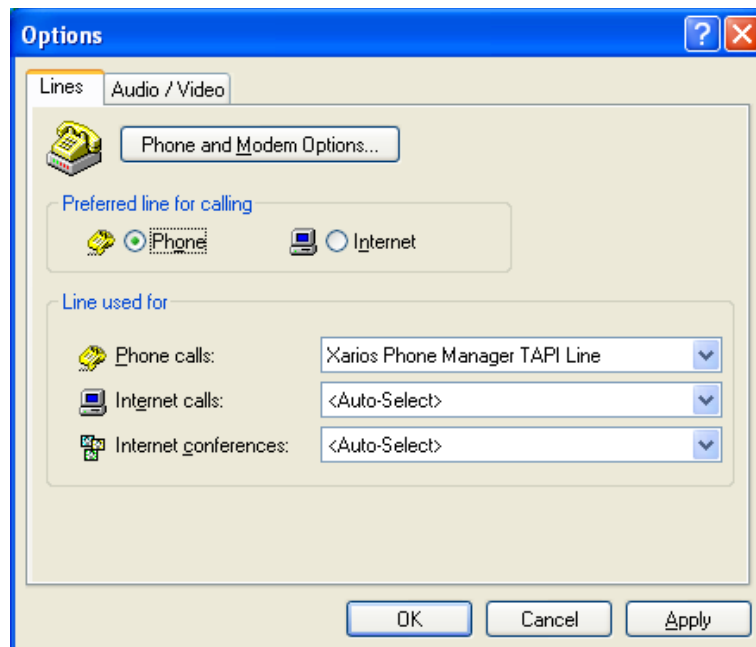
Options

Lines | Audio / Video

Phone and Modem Options...

Preferred line for calling

Phone

Internet

Line used for

Phone calls: Xarios Phone Manager TAPI Line

Internet calls: <Auto-Select>

Internet conferences: <Auto-Select>

OK | Cancel | Apply